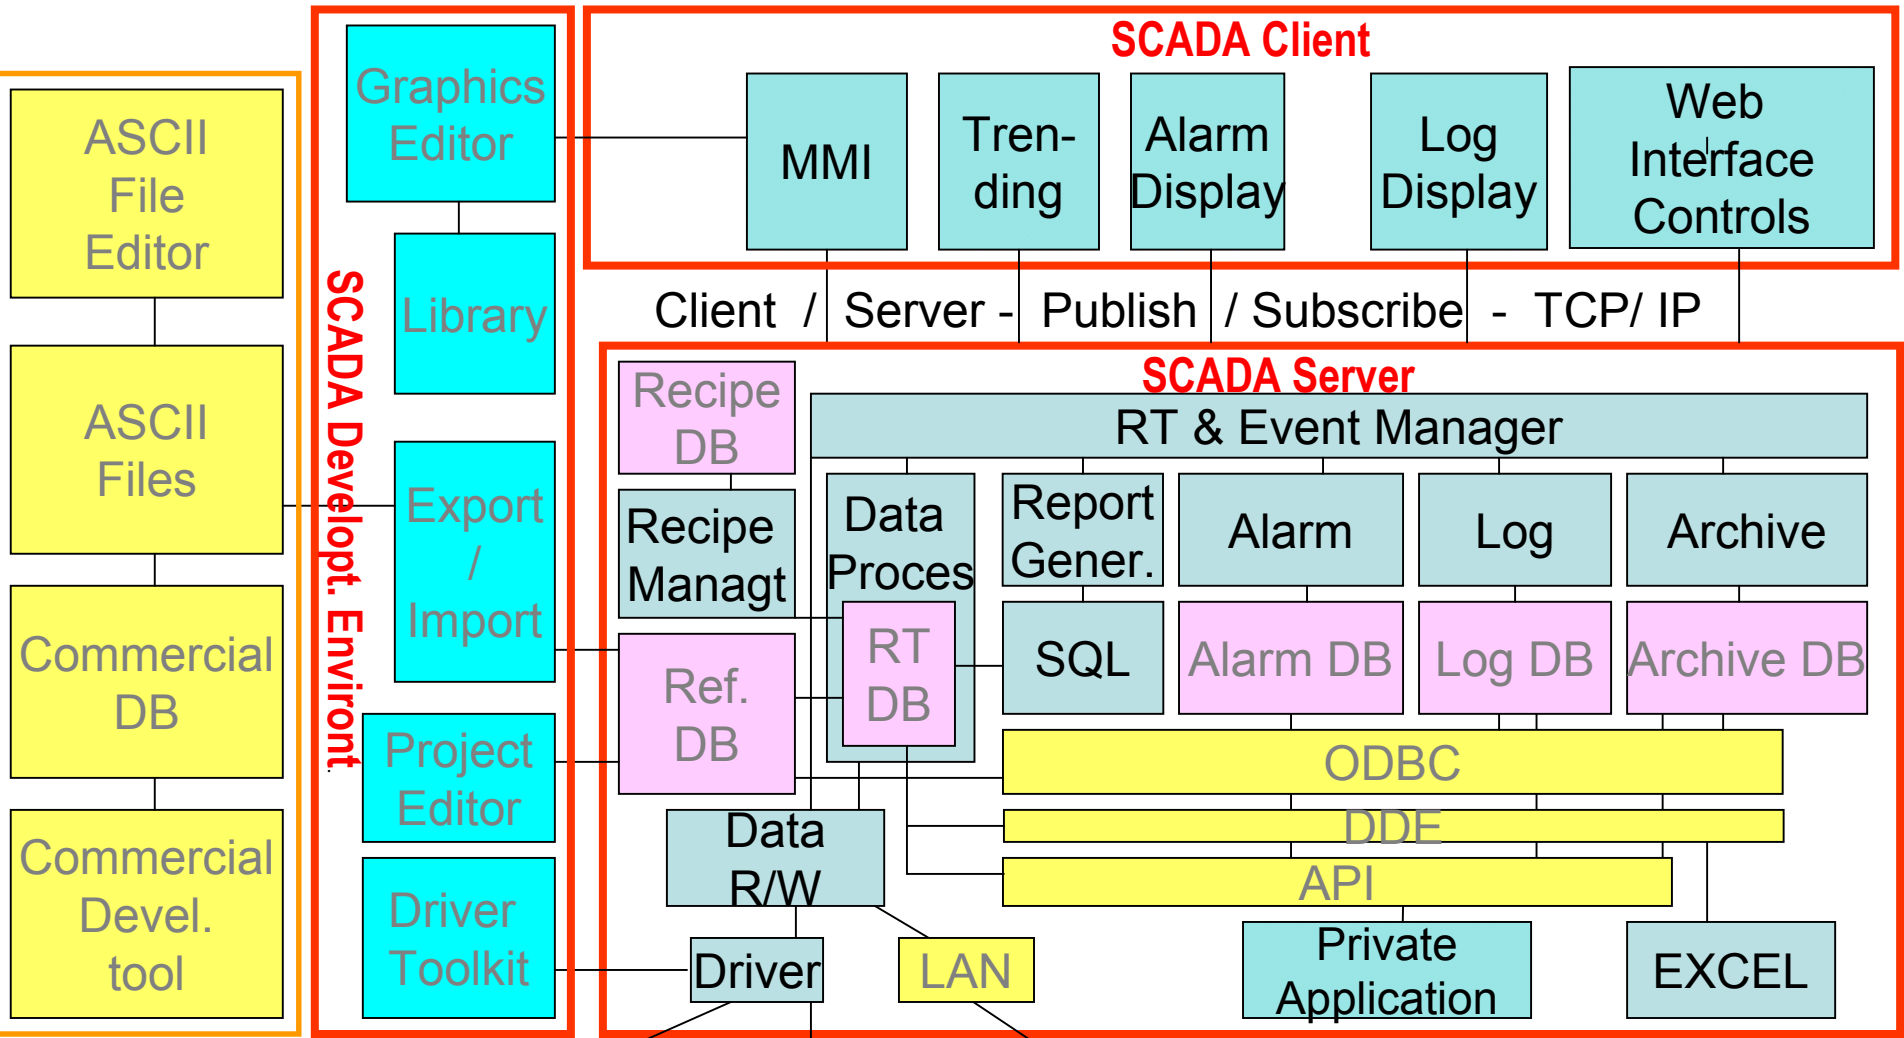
ASCII File Editor

ASCII Files

Commercial DB

Commercial Devel. tool

SCADA Developt. Environt.

Graphics Editor

Library

Export / Import

Project Editor

Driver Toolkit

SCADA Client

MMI

Tren-ding

Alarm Display

Log Display

Web Interface Controls

Client / Server - Publish / Subscribe - TCP/ IP

SCADA Server

Recipe DB

RT & Event Manager

Recipe Managt

Data Proces

Report Gener.

Alarm

Log

Archive

RT DB

SQL

Alarm DB

Log DB

Archive DB

Ref. DB

ODBC

DDE

API

Data R/W

Driver

LAN

Private Application

EXCEL